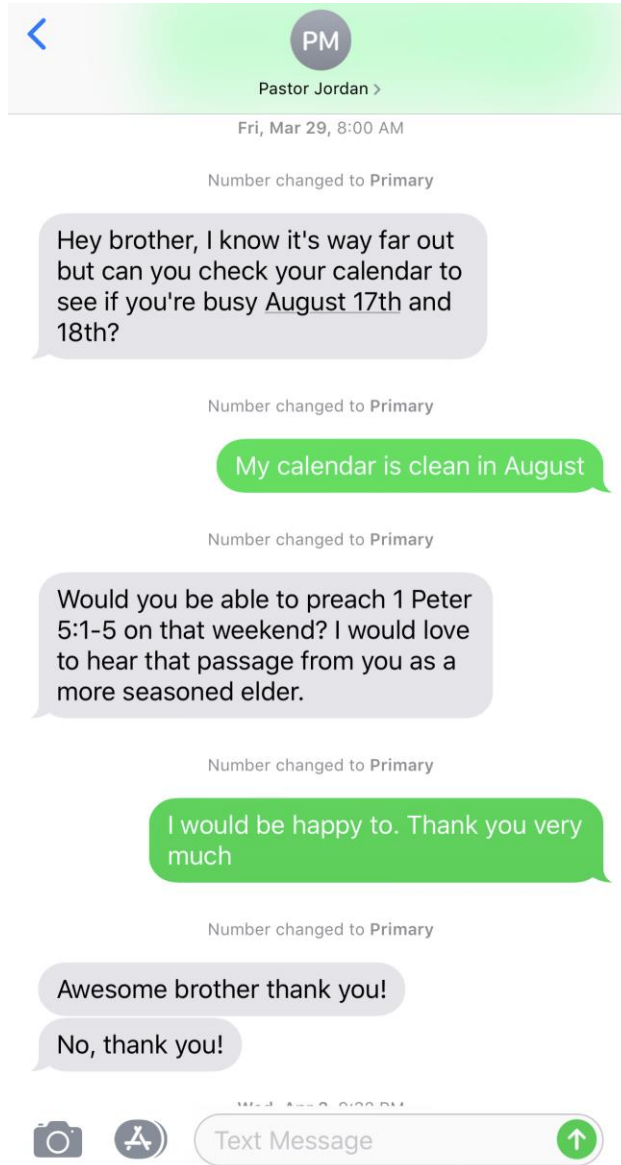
PM
Pastor Jordan >

Fri, Mar 29, 8:00 AM

Number changed to Primary

Hey brother, I know it's way far out but can you check your calendar to see if you're busy August 17th and 18th?

Number changed to Primary

My calendar is clean in August

Number changed to Primary

Would you be able to preach 1 Peter 5:1-5 on that weekend? I would love to hear that passage from you as a more seasoned elder.

Number changed to Primary

I would be happy to. Thank you very much

Number changed to Primary

Awesome brother thank you!

No, thank you!

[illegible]

Text Message